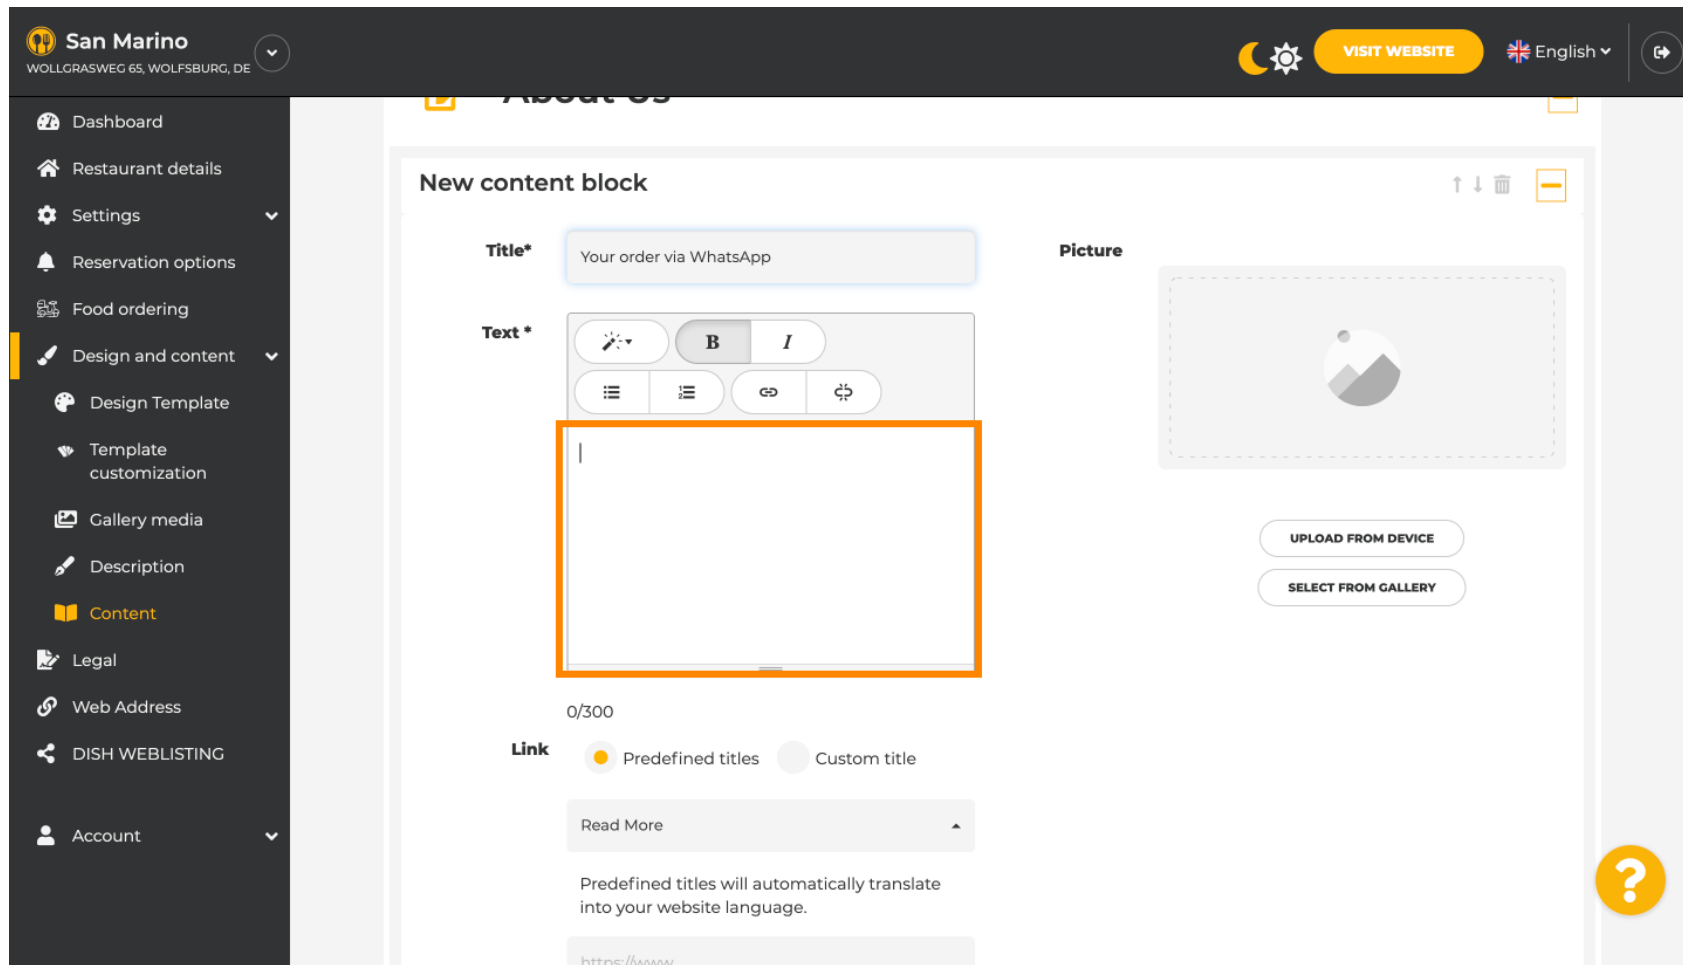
San Marino
WOLLGRASWEG 65, WOLFSBURG, DE

VISIT WEBSITE
English

Dashboard
Restaurant details
Settings
Reservation options
Food ordering
Design and content
Design Template
Template customization
Gallery media
Description
Content
Legal
Web Address
DISH WEBLISTING
Account

About Us

New content block

Title*
Your order via WhatsApp

Text *

B
I

0/300

Link
Predefined titles
Custom title

Read More

Predefined titles will automatically translate into your website language.

https://www.

Picture

UPLOAD FROM DEVICE
SELECT FROM GALLERY